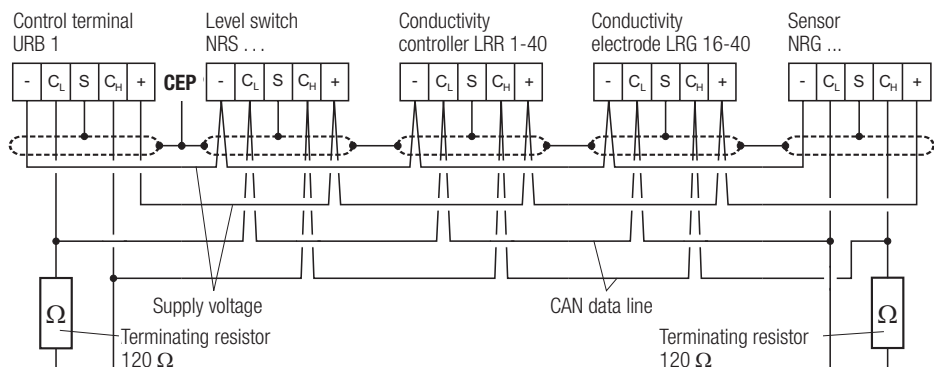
Control terminal URB 1

Level switch NRS . . .

Conductivity controller LRR 1-40

Conductivity electrode LRG 16-40

Sensor NRG ...

- $C_L$ S $C_H$ +

CEP

- $C_L$ S $C_H$ +

- $C_L$ S $C_H$ +

- $C_L$ S $C_H$ +

- $C_L$ S $C_H$ +

$\Omega$

Supply voltage

CAN data line

$\Omega$

Terminating resistor 120 $\Omega$

Terminating resistor 120 $\Omega$